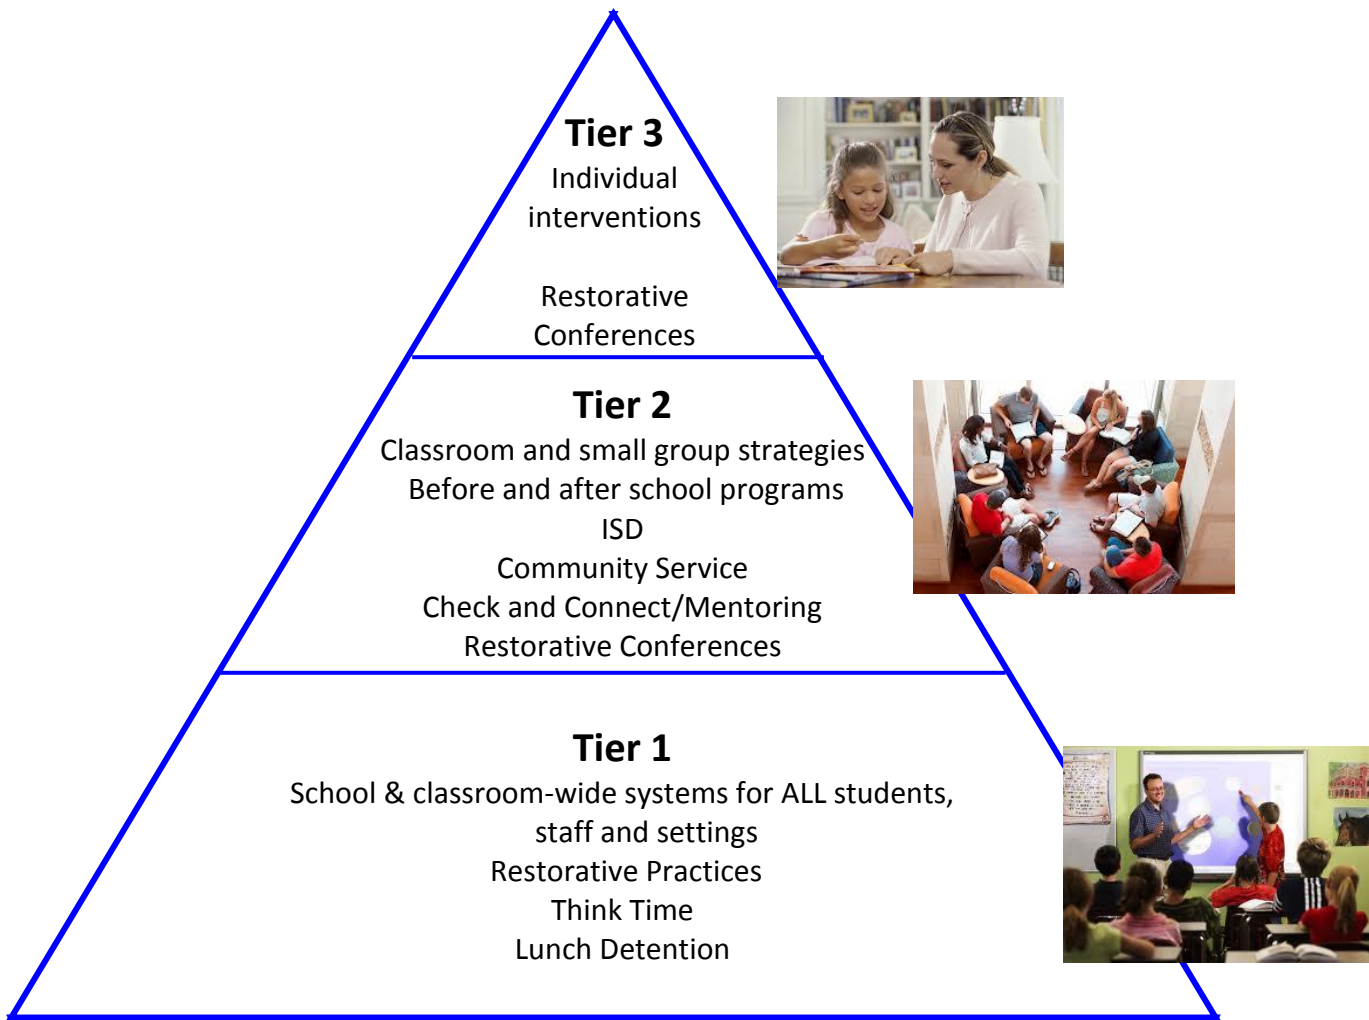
Tier 3
Individual interventions

Restorative Conferences

Tier 2
Classroom and small group strategies
Before and after school programs
ISD
Community Service
Check and Connect/Mentoring
Restorative Conferences

Tier 1
School & classroom-wide systems for ALL students, staff and settings
Restorative Practices
Think Time
Lunch Detention